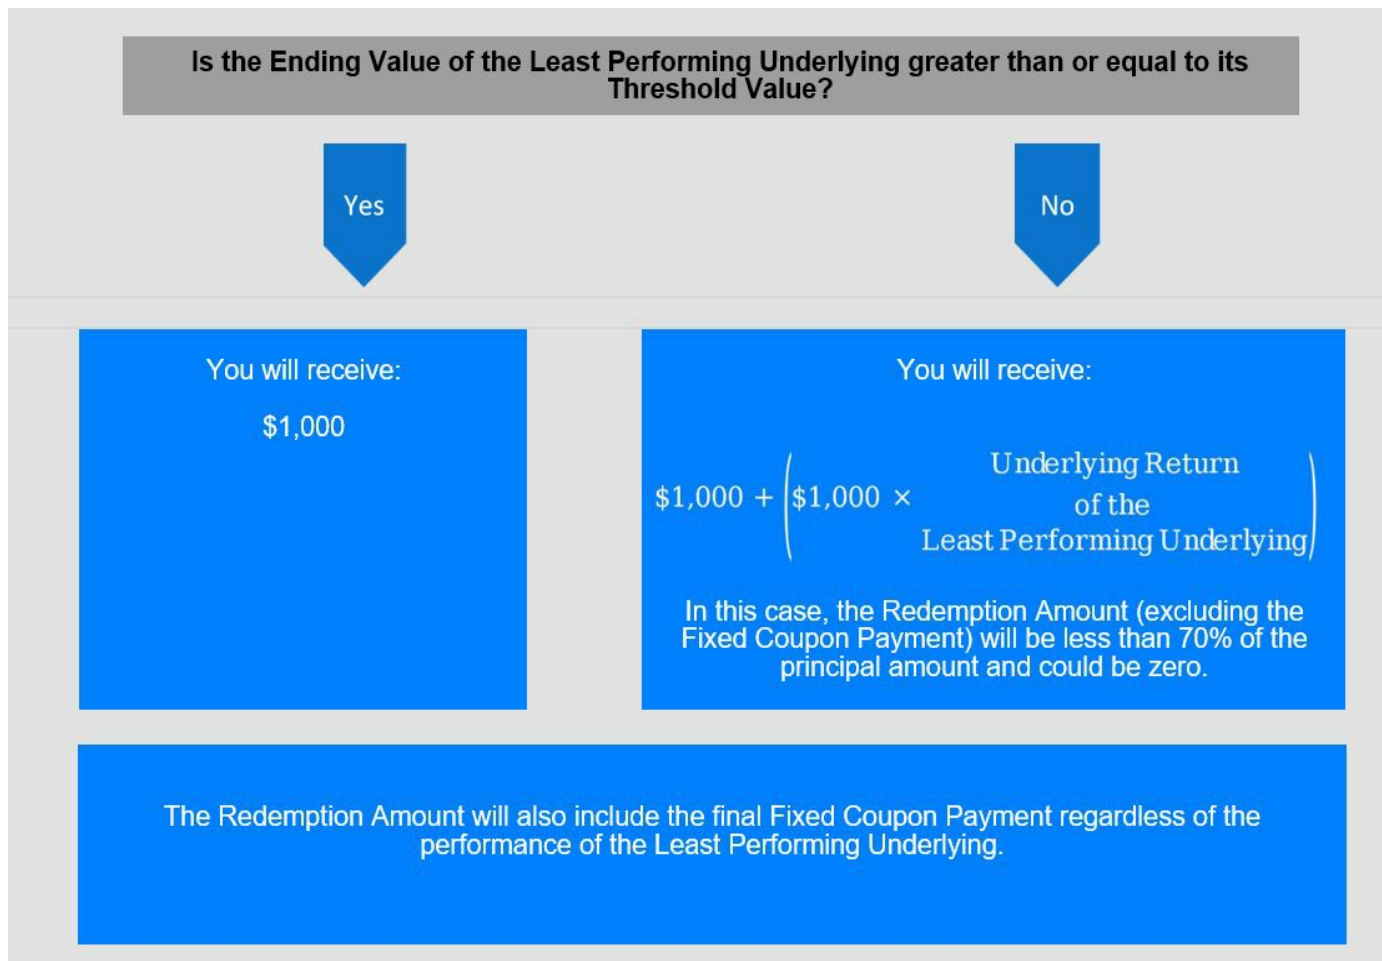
Is the Ending Value of the Least Performing Underlying greater than or equal to its Threshold Value?

Yes

No

You will receive:

$1,000

You will receive:

$\$1,000 + \left(\$1,000 \times \begin{matrix} \text{Underlying Return} \\ \text{of the} \\ \text{Least Performing Underlying} \end{matrix}\right)$

In this case, the Redemption Amount (excluding the Fixed Coupon Payment) will be less than 70% of the principal amount and could be zero.

The Redemption Amount will also include the final Fixed Coupon Payment regardless of the performance of the Least Performing Underlying.